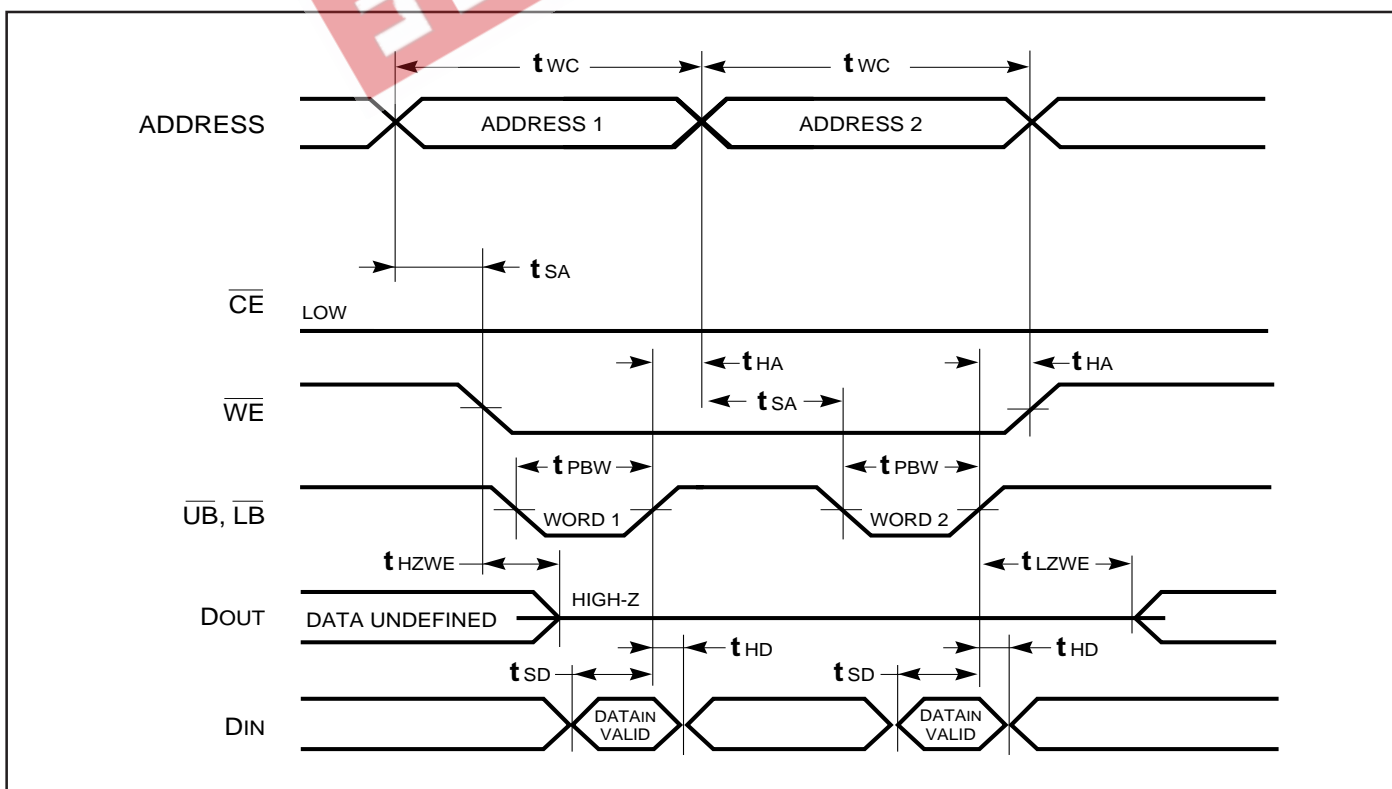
$t_{WC}$ $t_{WC}$

ADDRESS ADDRESS 1 ADDRESS 2

$t_{SA}$

$\overline{CE}$ LOW

$t_{HA}$ $t_{HA}$

$\overline{WE}$ $t_{SA}$

$t_{PBW}$ $t_{PBW}$

$\overline{UB}$, $\overline{LB}$ WORD 1 WORD 2

$t_{HZWE}$ $t_{LZWE}$

DOUT DATA UNDEFINED HIGH-Z

$t_{HD}$ $t_{HD}$

$t_{SD}$ $t_{SD}$

DIN DATAIN VALID DATAIN VALID